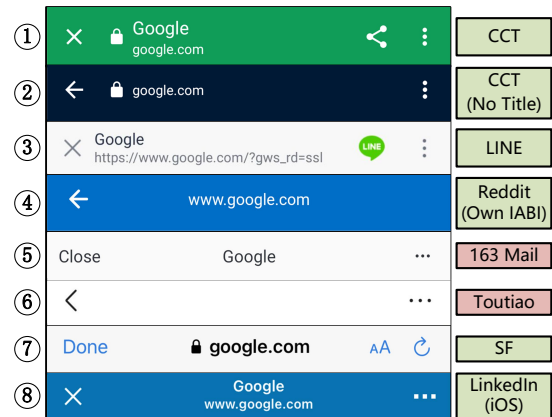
①
Google
google.com
CCT

②
google.com
CCT (No Title)

③
Google
https://www.google.com/?gws_rd=ssl
LINE
LINE

④
www.google.com
Reddit (Own IABI)

⑤
Close
Google
···
163 Mail

⑥
···
Toutiao

⑦
Done
google.com
AA
SF

⑧
Google
www.google.com
···
LinkedIn (iOS)